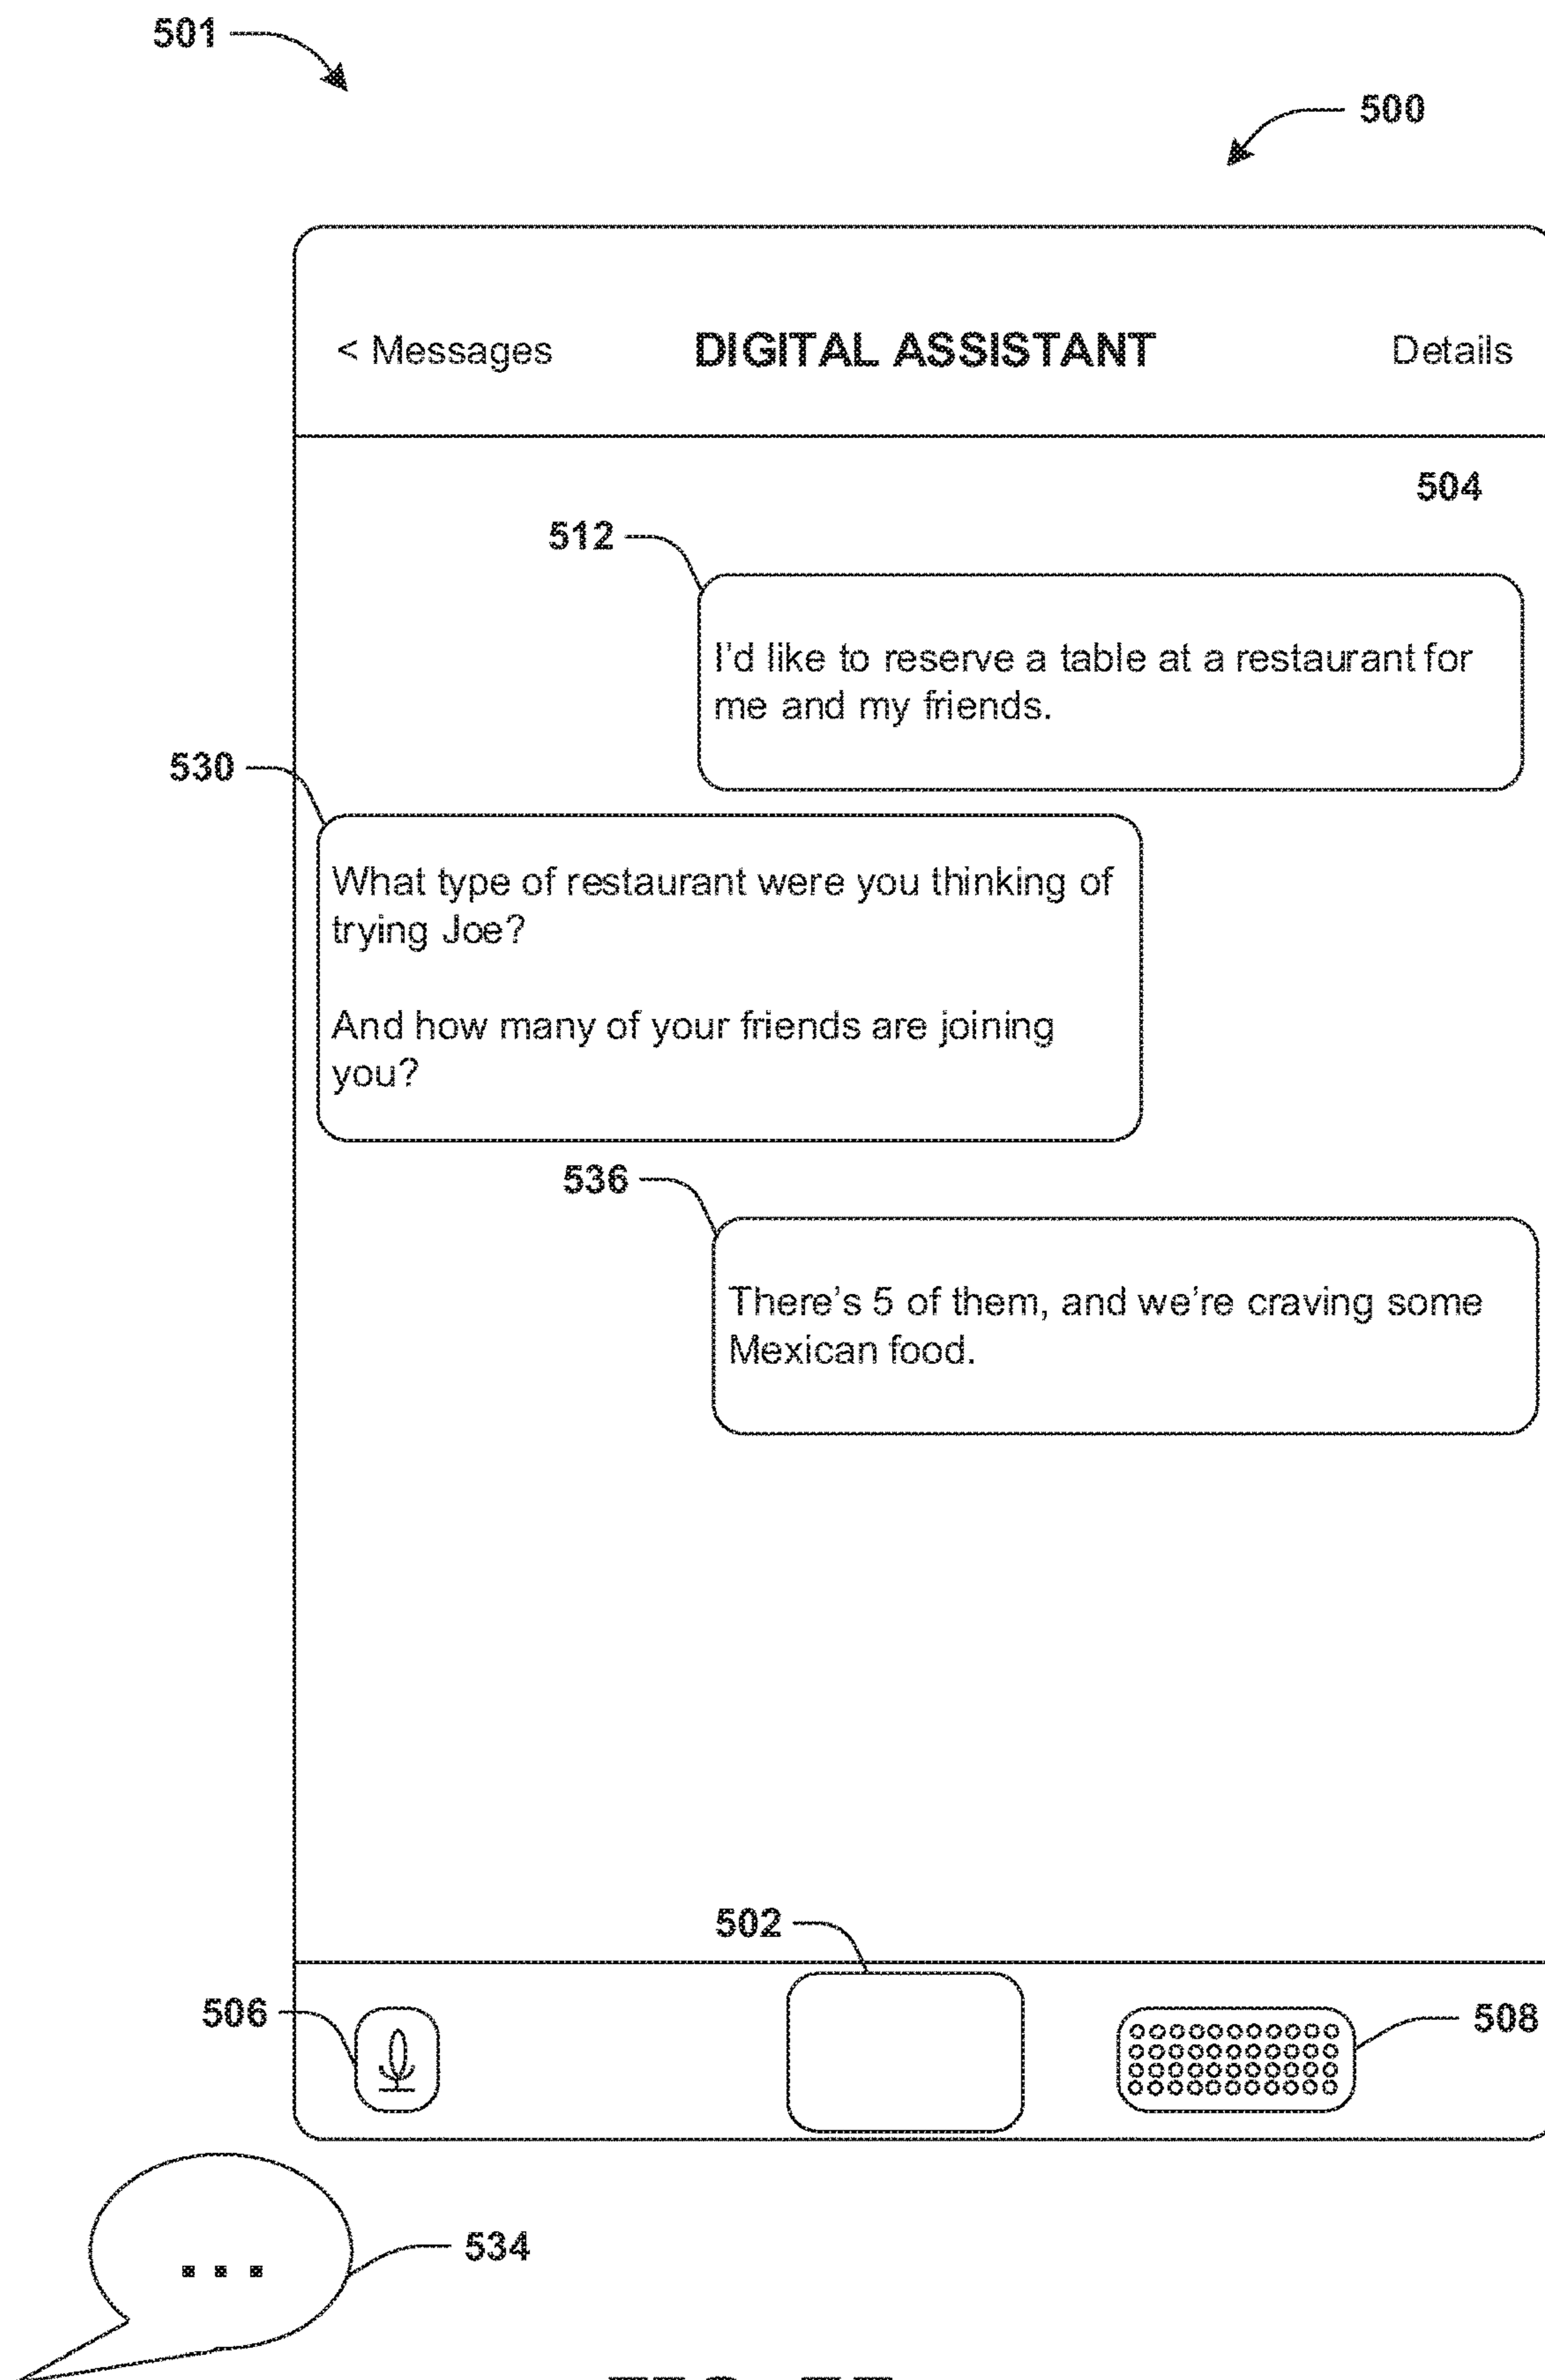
501

500

< Messages DIGITAL ASSISTANT Details

504

512

I'd like to reserve a table at a restaurant for me and my friends.

530

What type of restaurant were you thinking of trying Joe?

And how many of your friends are joining you?

536

There's 5 of them, and we're craving some Mexican food.

502

506

508

...

534

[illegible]